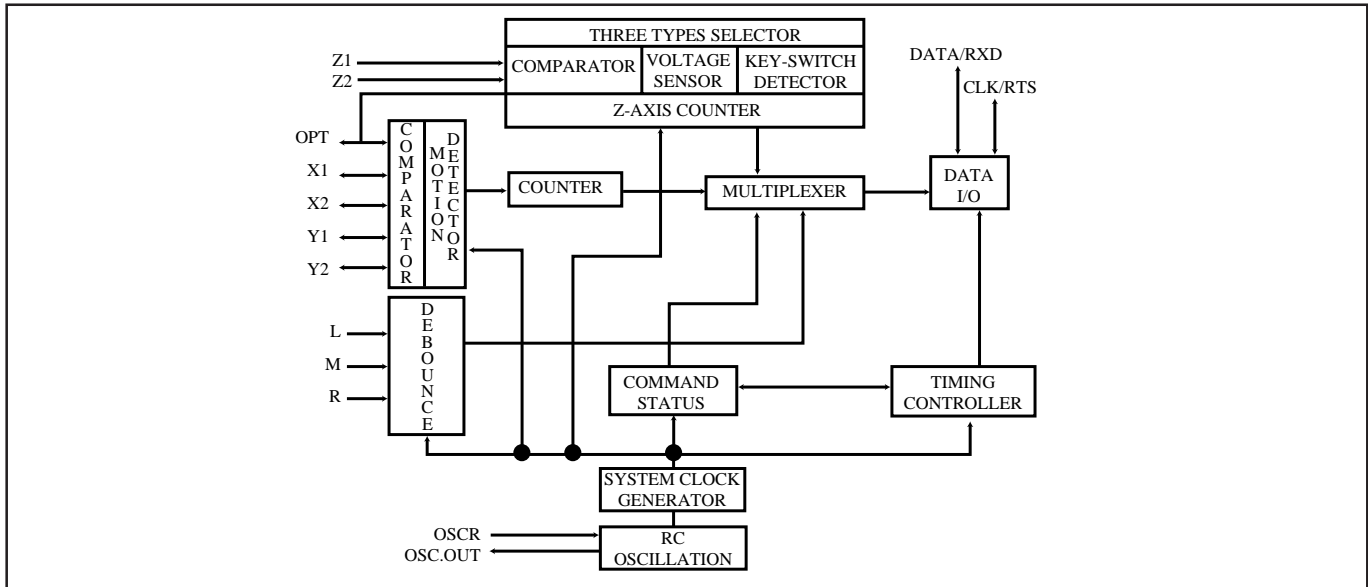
THREE TYPES SELECTOR

COMPARATOR

VOLTAGE SENSOR

KEY-SWITCH DETECTOR

Z-AXIS COUNTER

Z1

Z2

OPT

X1

X2

Y1

Y2

COMPARATOR

MOTION DETECTOR

COUNTER

MULTIPLEXER

DATA/RXD

CLK/RTS

DATA I/O

L

M

R

DEBOUNCE

COMMAND STATUS

TIMING CONTROLLER

SYSTEM CLOCK GENERATOR

OSCR

OSC.OUT

RC OSCILLATION